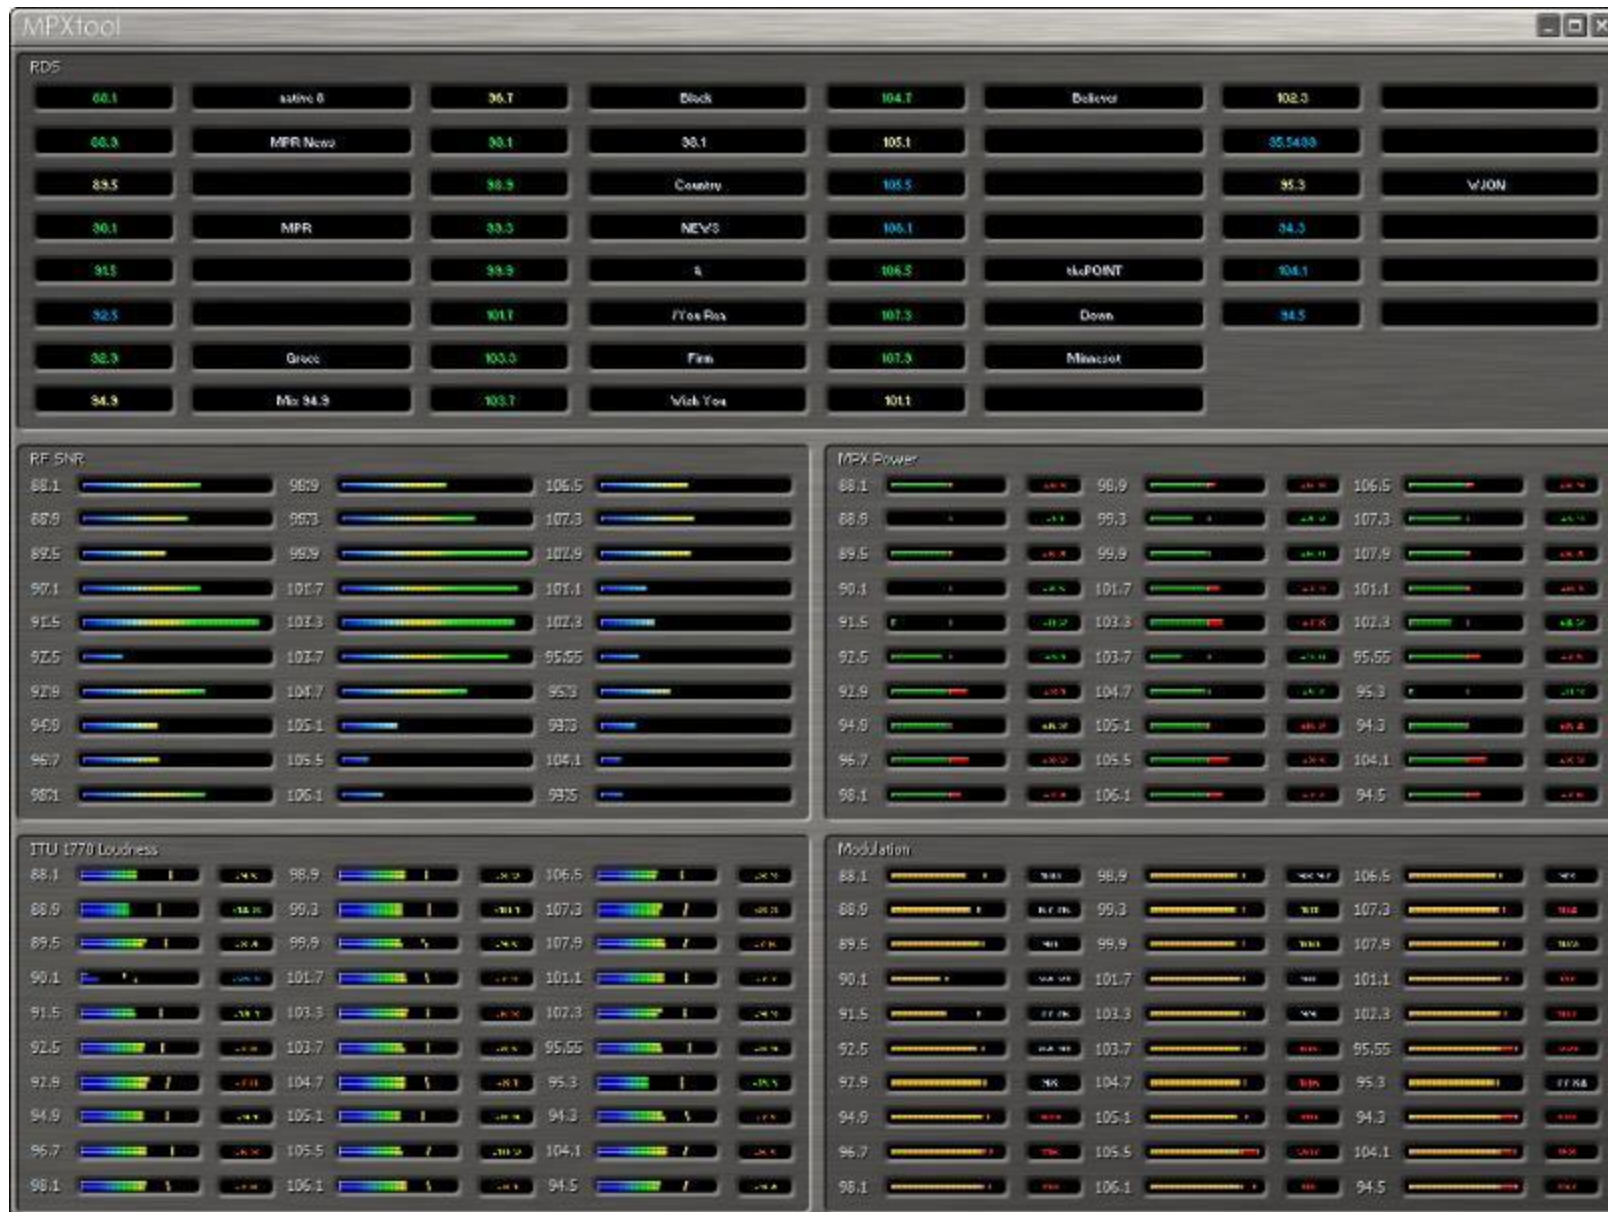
MPXtool

RDS

| | | | | | | | |
|---|---|---|---|---|---|---|---|
| 88.1 | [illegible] | 96.7 | Black | 104.7 | Believer | 102.3 | |
| 88.9 | MPR News | 98.1 | 98.1 | 105.1 | | 95.5488 | |
| 89.5 | | 98.9 | Country | 105.5 | | 95.3 | WJON |
| 90.1 | MPR | 99.3 | NEWS | 106.1 | | 94.3 | |
| 91.5 | | 99.9 | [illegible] | 106.5 | thePOINT | 104.1 | |
| 92.5 | | 101.7 | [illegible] | 107.3 | Down | 94.5 | |
| 92.9 | Grace | 103.3 | Fire | 107.3 | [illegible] | | |
| 94.9 | Mix 94.9 | 103.7 | Wish You | 101.1 | | | |

RF SNR

88.1 98.9 106.5
88.9 99.3 107.3
89.5 99.9 107.9
90.1 101.7 101.1
91.5 103.3 102.3
92.5 103.7 95.55
92.9 104.7 95.3
94.9 105.1 94.3
96.7 105.5 104.1
98.1 106.1 94.5

MPX Power

88.1 98.9 106.5
88.9 99.3 107.3
89.5 99.9 107.9
90.1 101.7 101.1
91.5 103.3 102.3
92.5 103.7 95.55
92.9 104.7 95.3
94.9 105.1 94.3
96.7 105.5 104.1
98.1 106.1 94.5

ITU 1770 Loudness

88.1 98.9 106.5
88.9 99.3 107.3
89.5 99.9 107.9
90.1 101.7 101.1
91.5 103.3 102.3
92.5 103.7 95.55
92.9 104.7 95.3
94.9 105.1 94.3
96.7 105.5 104.1
98.1 106.1 94.5

Modulation

88.1 98.9 106.5
88.9 99.3 107.3
89.5 99.9 107.9
90.1 101.7 101.1
91.5 103.3 102.3
92.5 103.7 95.55
92.9 104.7 95.3
94.9 105.1 94.3
96.7 105.5 104.1
98.1 106.1 94.5